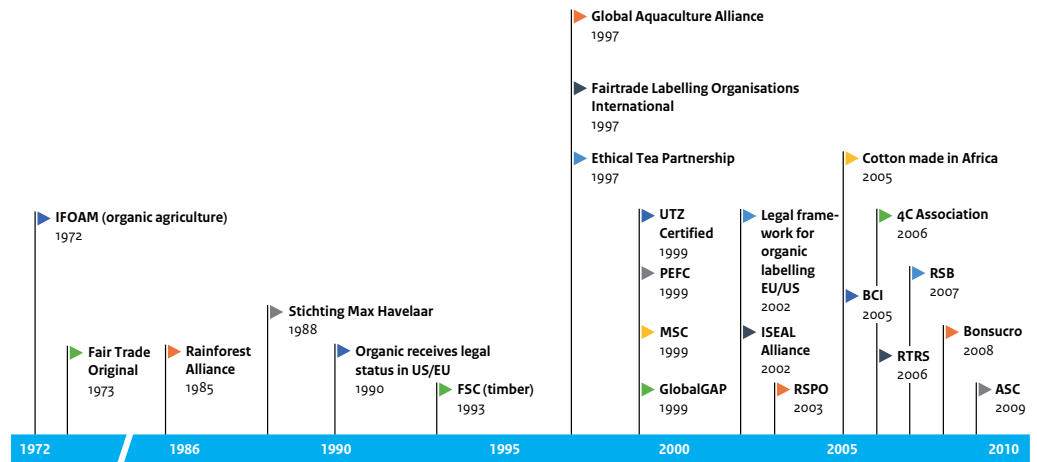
Global Aquaculture Alliance
1997

Fairtrade Labelling Organisations International
1997

Ethical Tea Partnership
1997

Cotton made in Africa
2005

IFOAM (organic agriculture)
1972

UTZ Certified
1999

PEFC
1999

MSC
1999

GlobalGAP
1999

Legal framework for organic labelling EU/US
2002

ISEAL Alliance
2002

RSPO
2003

4C Association
2006

RSB
2007

BCI
2005

RTRS
2006

Bonsucro
2008

ASC
2009

Stichting Max Havelaar
1988

Fair Trade Original
1973

Rainforest Alliance
1985

Organic receives legal status in US/EU
1990

FSC (timber)
1993

1972
1986
1990
1995
2000
2005
2010